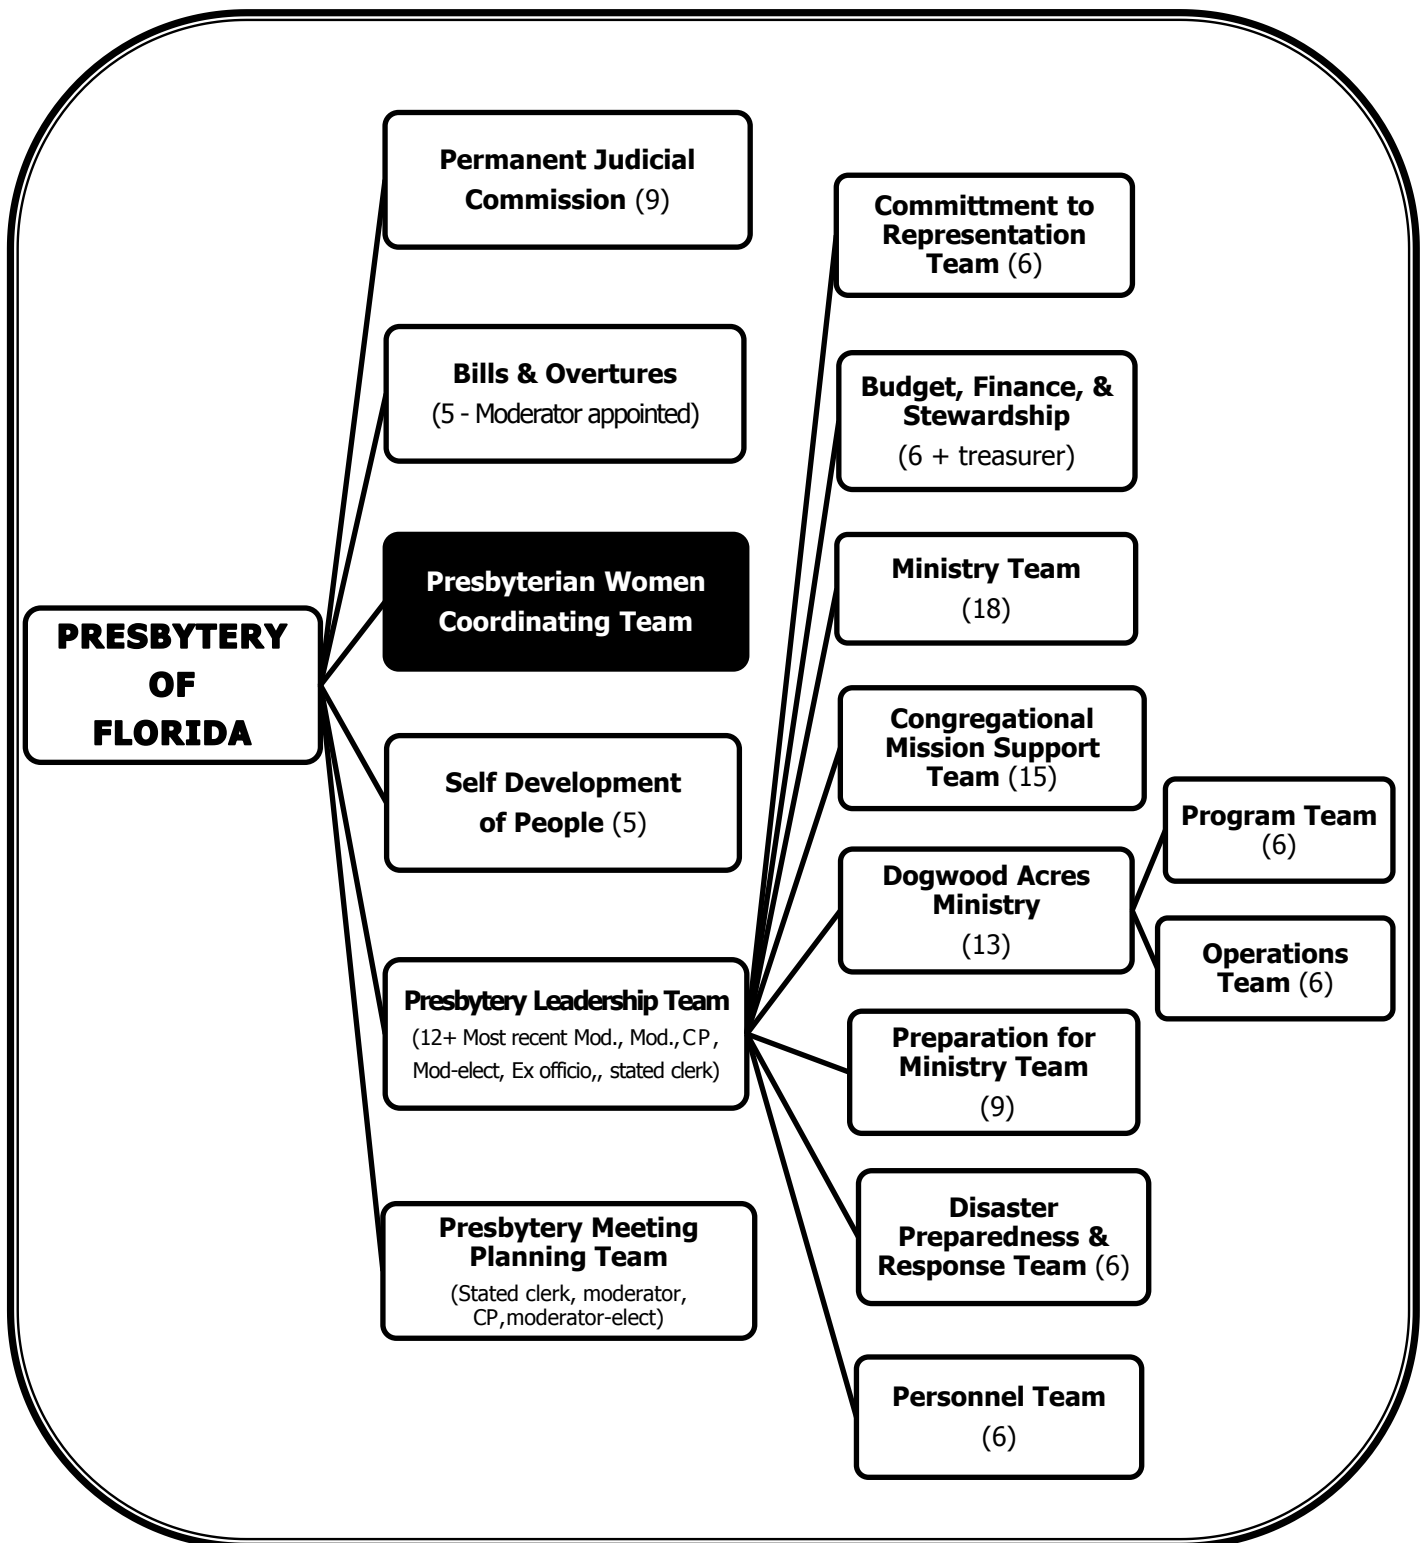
PRESBYTERY OF FLORIDA

Permanent Judicial Commission (9)

Bills & Overtures
(5 - Moderator appointed)

Presbyterian Women Coordinating Team

Self Development of People (5)

Presbytery Leadership Team
(12+ Most recent Mod., Mod., CP, Mod-elect, Ex officio,, stated clerk)

Presbytery Meeting Planning Team
(Stated clerk, moderator, CP,moderator-elect)

Committment to Representation Team (6)

Budget, Finance, & Stewardship
(6 + treasurer)

Ministry Team
(18)

Congregational Mission Support Team (15)

Dogwood Acres Ministry
(13)

Program Team
(6)

Operations Team (6)

Preparation for Ministry Team
(9)

Disaster Preparedness & Response Team (6)

Personnel Team
(6)